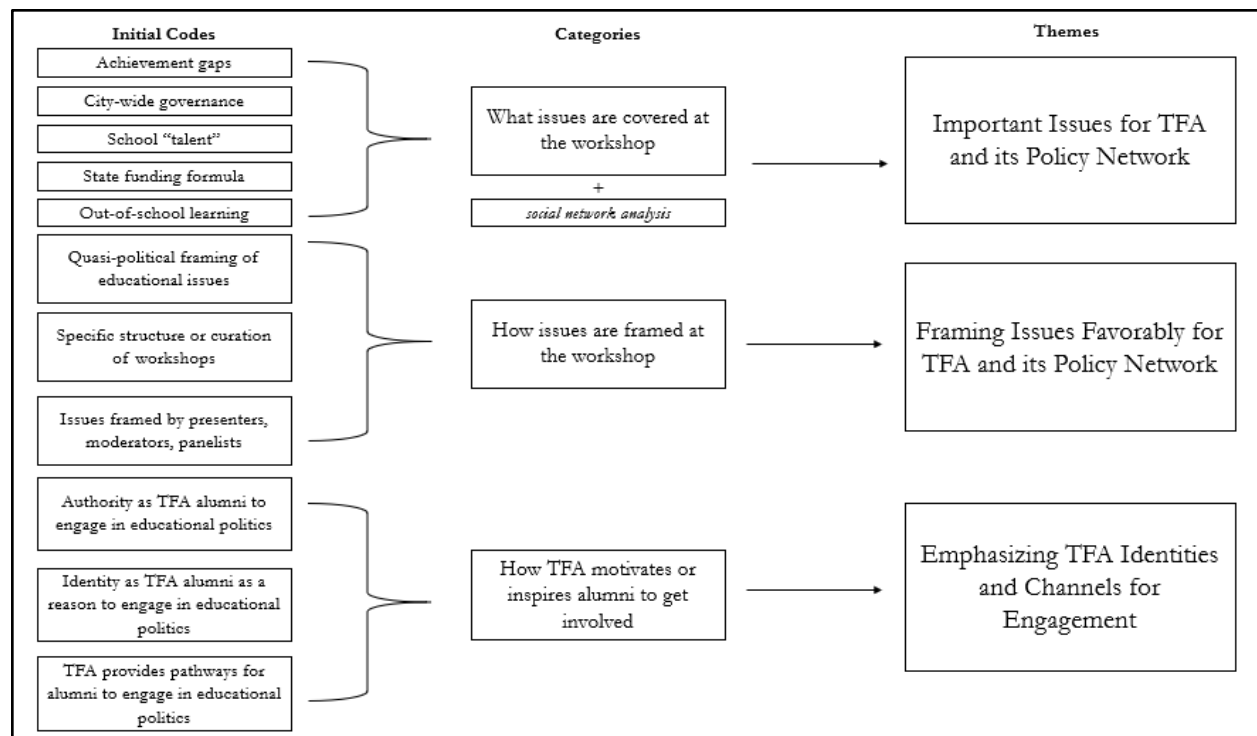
Initial Codes

Categories

Themes

Achievement gaps

City-wide governance

School "talent"

State funding formula

Out-of-school learning

What issues are covered at the workshop

+

social network analysis

Important Issues for TFA and its Policy Network

Quasi-political framing of educational issues

Specific structure or curation of workshops

Issues framed by presenters, moderators, panelists

How issues are framed at the workshop

Framing Issues Favorably for TFA and its Policy Network

Authority as TFA alumni to engage in educational politics

Identity as TFA alumni as a reason to engage in educational politics

TFA provides pathways for alumni to engage in educational politics

How TFA motivates or inspires alumni to get involved

Emphasizing TFA Identities and Channels for Engagement